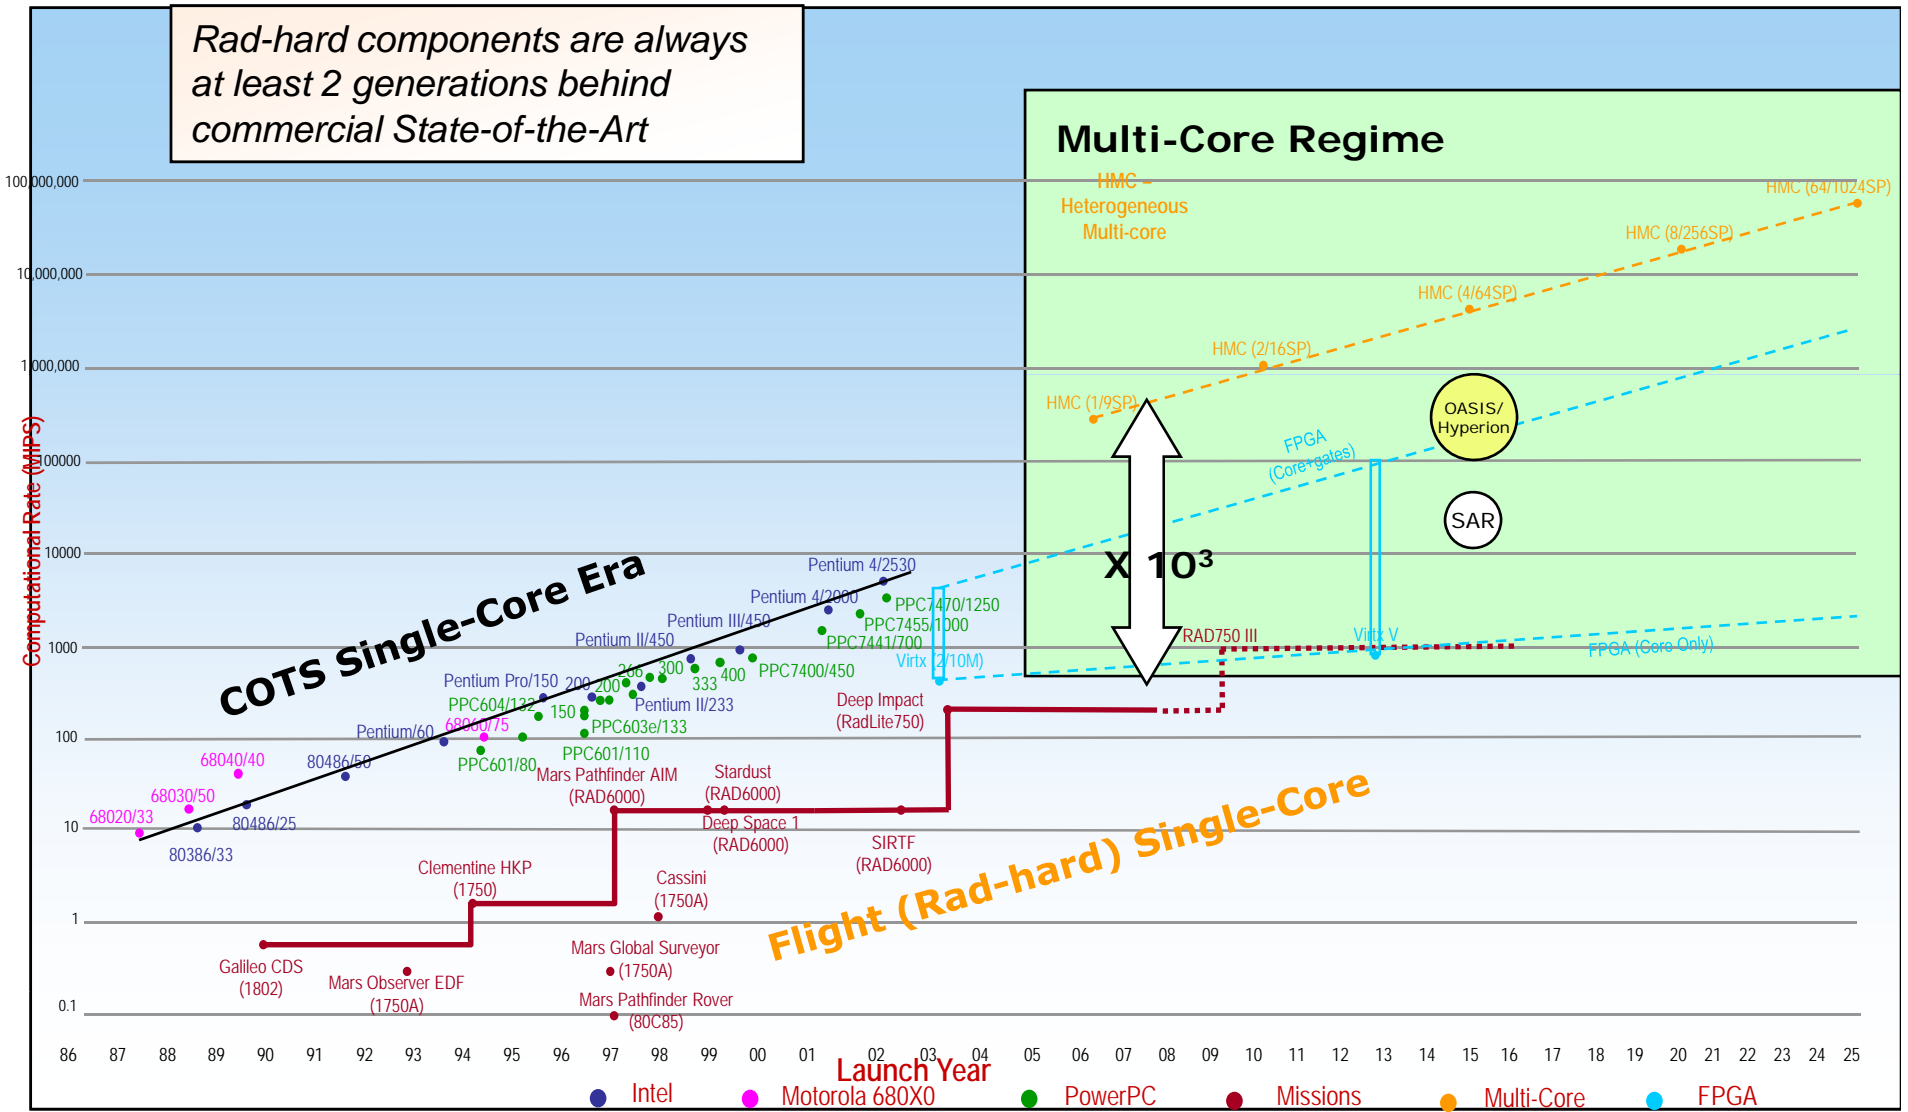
Rad-hard components are always at least 2 generations behind commercial State-of-the-Art

Multi-Core Regime

HMC – Heterogeneous Multi-core

HMC (64/1024SP)
HMC (8/256SP)
HMC (4/64SP)
HMC (2/16SP)
HMC (1/9SP)

OASIS/ Hyperion

FPGA (Core+gates)

SAR

X $10^3$

RAD750 III
Virtx V
FPGA (Core Only)

100,000,000
10,000,000
1,000,000
100000
10000
1000
100
10
1
0.1

Computational Rate (MIPS)

COTS Single-Core Era

Pentium 4/2530
Pentium 4/2000
PPC7470/1250
PPC7455/1000
PPC7441/700
Virtx (2/10M)
Pentium III/450
Pentium II/450
PPC7400/450
Pentium Pro/150
200
200
266
300
333
400
PPC604/132
150
Pentium II/233
68060/75
PPC603e/133
Pentium/60
PPC601/110
68040/40
80486/50
PPC601/80
68030/50
68020/33
80486/25
80386/33

Deep Impact (RadLite750)
Mars Pathfinder AIM (RAD6000)
Stardust (RAD6000)
Deep Space 1 (RAD6000)
SIRTF (RAD6000)
Clementine HKP (1750)
Cassini (1750A)
Mars Global Surveyor (1750A)
Galileo CDS (1802)
Mars Observer EDF (1750A)
Mars Pathfinder Rover (80C85)

Flight (Rad-hard) Single-Core

86 87 88 89 90 91 92 93 94 95 96 97 98 99 00 01 02 03 04 05 06 07 08 09 10 11 12 13 14 15 16 17 18 19 20 21 22 23 24 25

Launch Year

Intel
Motorola 680X0
PowerPC
Missions
Multi-Core
FPGA